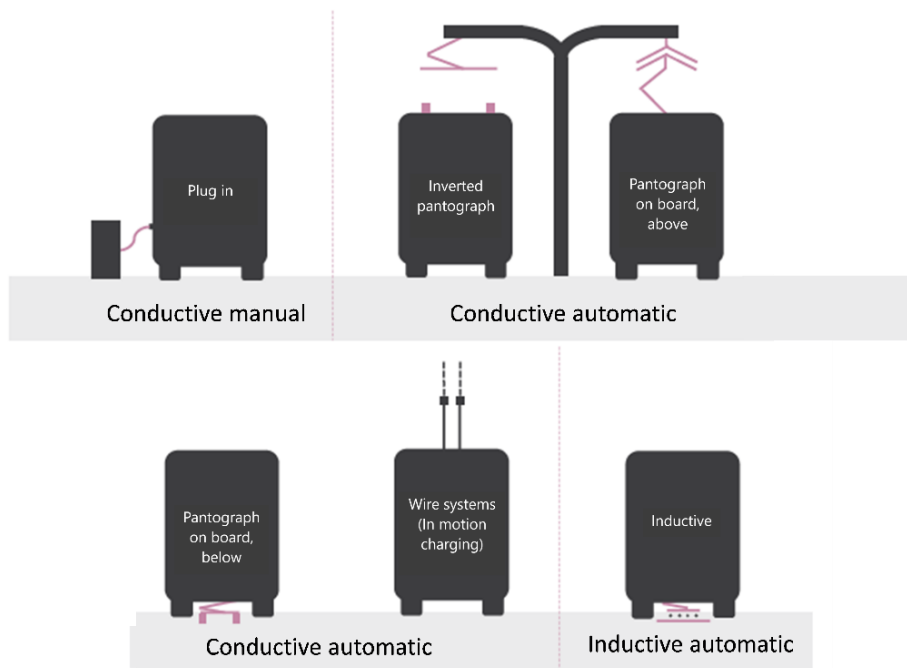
Plug in

Conductive manual

Inverted pantograph

Pantograph on board, above

Conductive automatic

Pantograph on board, below

Wire systems (In motion charging)

Conductive automatic

Inductive

Inductive automatic